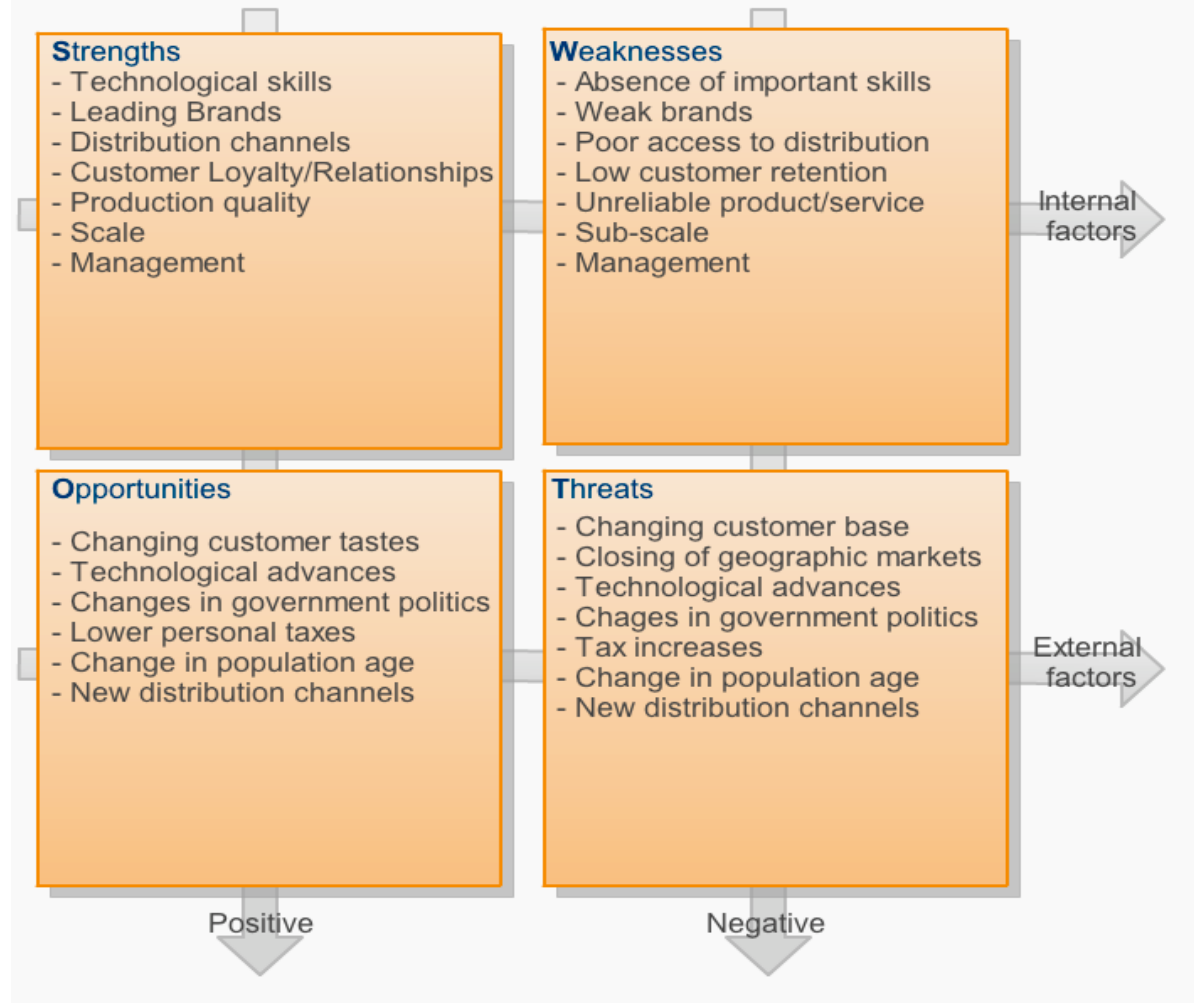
Strengths
- Technological skills
- Leading Brands
- Distribution channels
- Customer Loyalty/Relationships
- Production quality
- Scale
- Management

Weaknesses
- Absence of important skills
- Weak brands
- Poor access to distribution
- Low customer retention
- Unreliable product/service
- Sub-scale
- Management

Internal factors

Opportunities
- Changing customer tastes
- Technological advances
- Changes in government politics
- Lower personal taxes
- Change in population age
- New distribution channels

Threats
- Changing customer base
- Closing of geographic markets
- Technological advances
- Chages in government politics
- Tax increases
- Change in population age
- New distribution channels

External factors

Positive

Negative